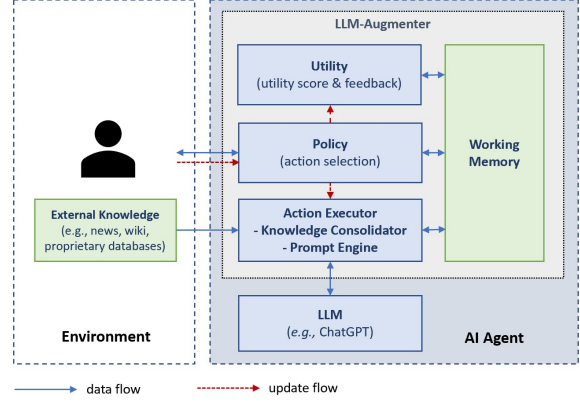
LLM-Augmenter

Utility
(utility score & feedback)

Policy
(action selection)

Action Executor
- Knowledge Consolidator
- Prompt Engine

Working Memory

External Knowledge
(e.g., news, wiki, proprietary databases)

LLM
(e.g., ChatGPT)

Environment

AI Agent

data flow

update flow